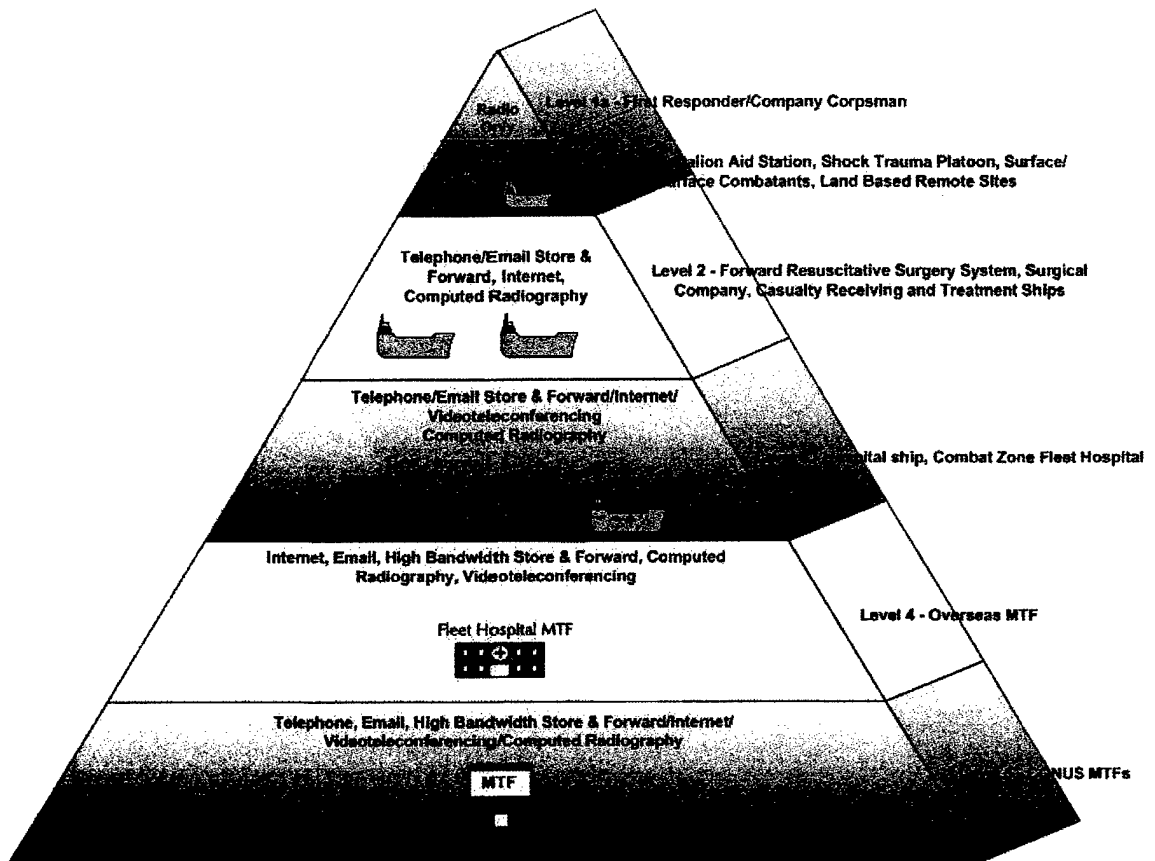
Radio

Level 1a - First Responder/Company Corpsman

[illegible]alion Aid Station, Shock Trauma Platoon, Surface/ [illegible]rface Combatants, Land Based Remote Sites

Telephone/Email Store & Forward, Internet, Computed Radiography

Level 2 - Forward Resuscitative Surgery System, Surgical Company, Casualty Receiving and Treatment Ships

Telephone/Email Store & Forward/Internet/ Videoteleconferencing Computed Radiography

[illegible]ital ship, Combat Zone Fleet Hospital

Internet, Email, High Bandwidth Store & Forward, Computed Radiography, Videoteleconferencing

Fleet Hospital MTF

Level 4 - Overseas MTF

Telephone, Email, High Bandwidth Store & Forward/Internet/ Videoteleconferencing/Computed Radiography

MTF

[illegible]NUS MTFs